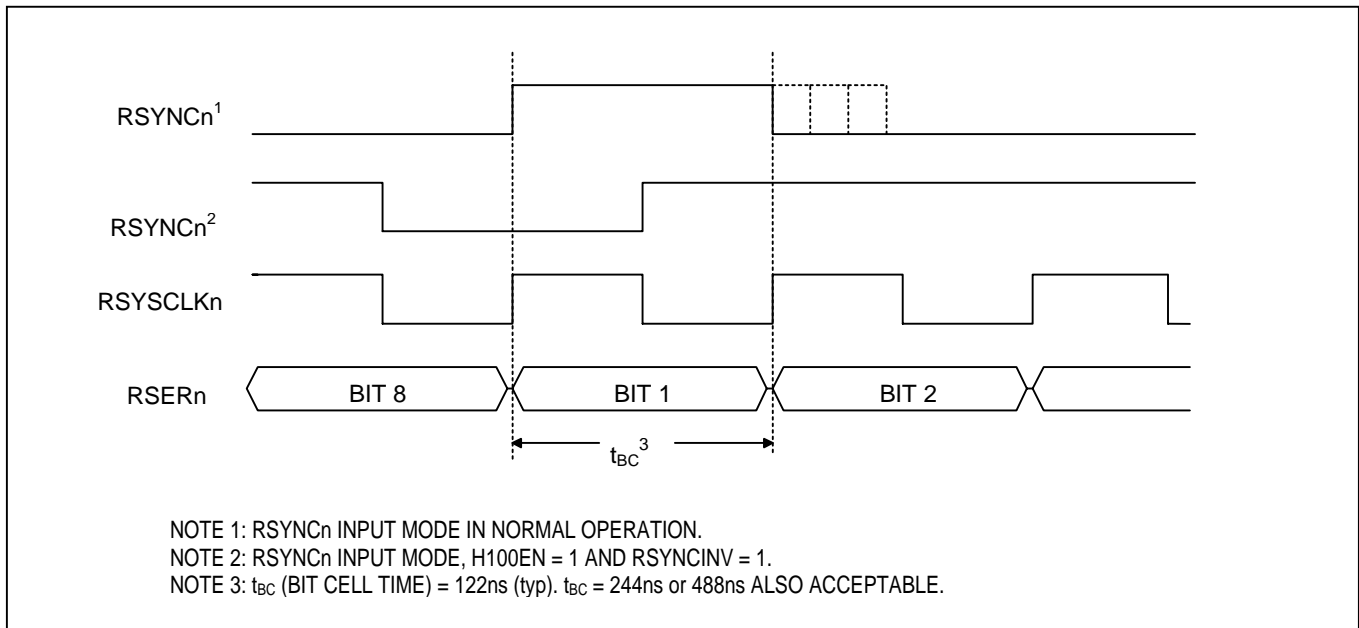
RSYNCn$^1$

RSYNCn$^2$

RSYSCLKn

RSERn

BIT 8

BIT 1

BIT 2

$t_{BC}{}^3$

NOTE 1: RSYNCn INPUT MODE IN NORMAL OPERATION.
NOTE 2: RSYNCn INPUT MODE, H100EN = 1 AND RSYNCINV = 1.
NOTE 3: $t_{BC}$ (BIT CELL TIME) = 122ns (typ). $t_{BC}$ = 244ns or 488ns ALSO ACCEPTABLE.